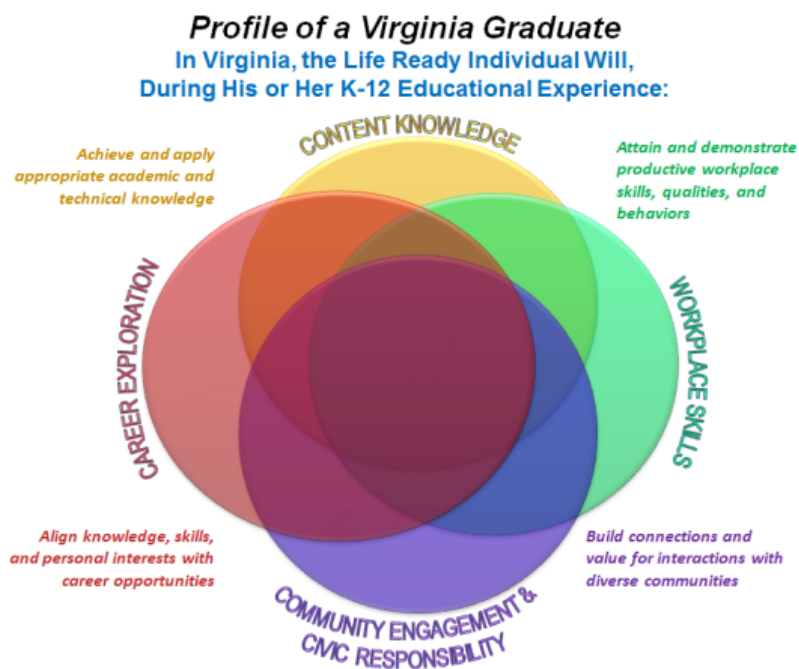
Profile of a Virginia Graduate
In Virginia, the Life Ready Individual Will, During His or Her K-12 Educational Experience:

CONTENT KNOWLEDGE

Achieve and apply appropriate academic and technical knowledge

Attain and demonstrate productive workplace skills, qualities, and behaviors

CAREER EXPLORATION

WORKPLACE SKILLS

Align knowledge, skills, and personal interests with career opportunities

Build connections and value for interactions with diverse communities

COMMUNITY ENGAGEMENT & CIVIC RESPONSIBILITY